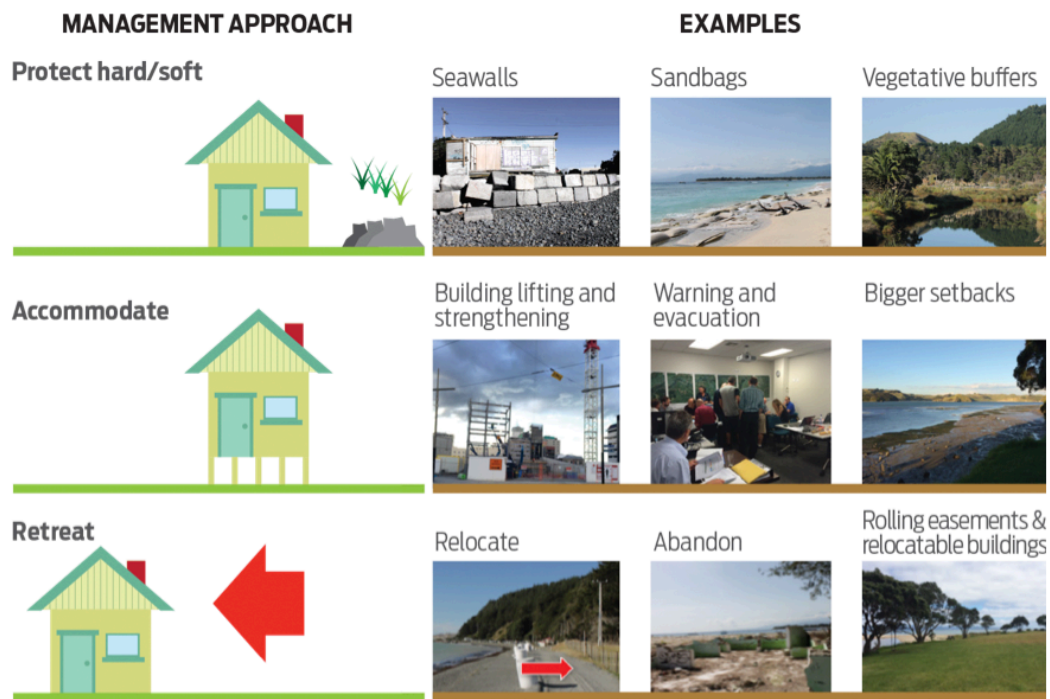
MANAGEMENT APPROACH

EXAMPLES

Protect hard/soft

Seawalls

Sandbags

Vegetative buffers

Accommodate

Building lifting and strengthening

Warning and evacuation

Bigger setbacks

Retreat

Relocate

Abandon

Rolling easements & relocatable buildings